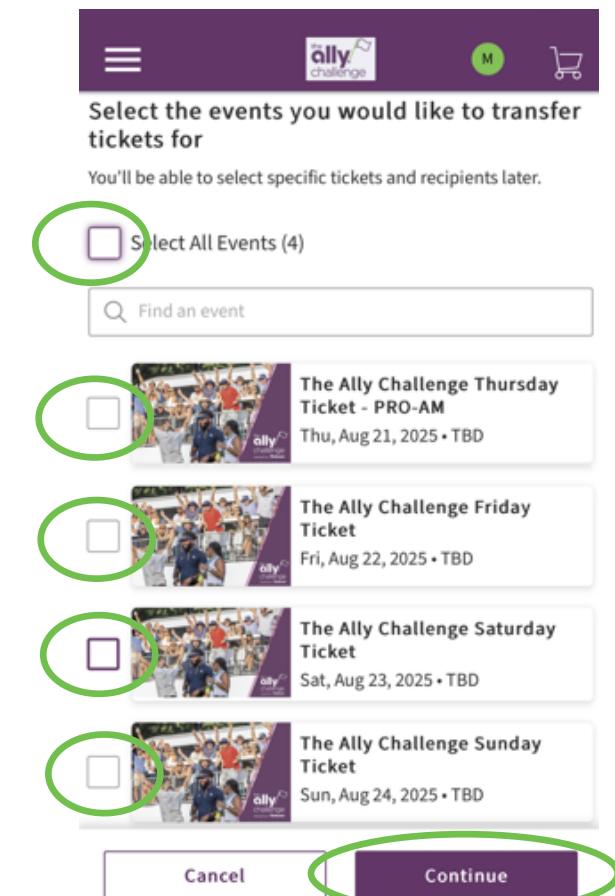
the ally challenge

M

Select the events you would like to transfer tickets for

You'll be able to select specific tickets and recipients later.

Select All Events (4)

Find an event

ally challenge

The Ally Challenge Thursday Ticket - PRO-AM
Thu, Aug 21, 2025 • TBD

ally challenge

The Ally Challenge Friday Ticket
Fri, Aug 22, 2025 • TBD

ally challenge

The Ally Challenge Saturday Ticket
Sat, Aug 23, 2025 • TBD

ally challenge

The Ally Challenge Sunday Ticket
Sun, Aug 24, 2025 • TBD

Cancel

Continue